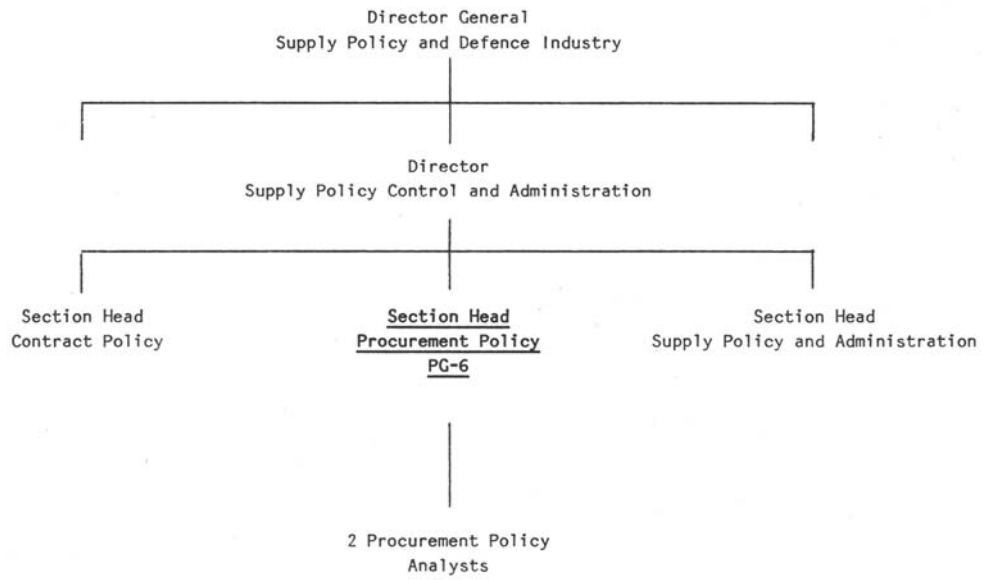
Director General
Supply Policy and Defence Industry

Director
Supply Policy Control and Administration

Section Head
Contract Policy

Section Head
Procurement Policy
PG-6

Section Head
Supply Policy and Administration

2 Procurement Policy
Analysts